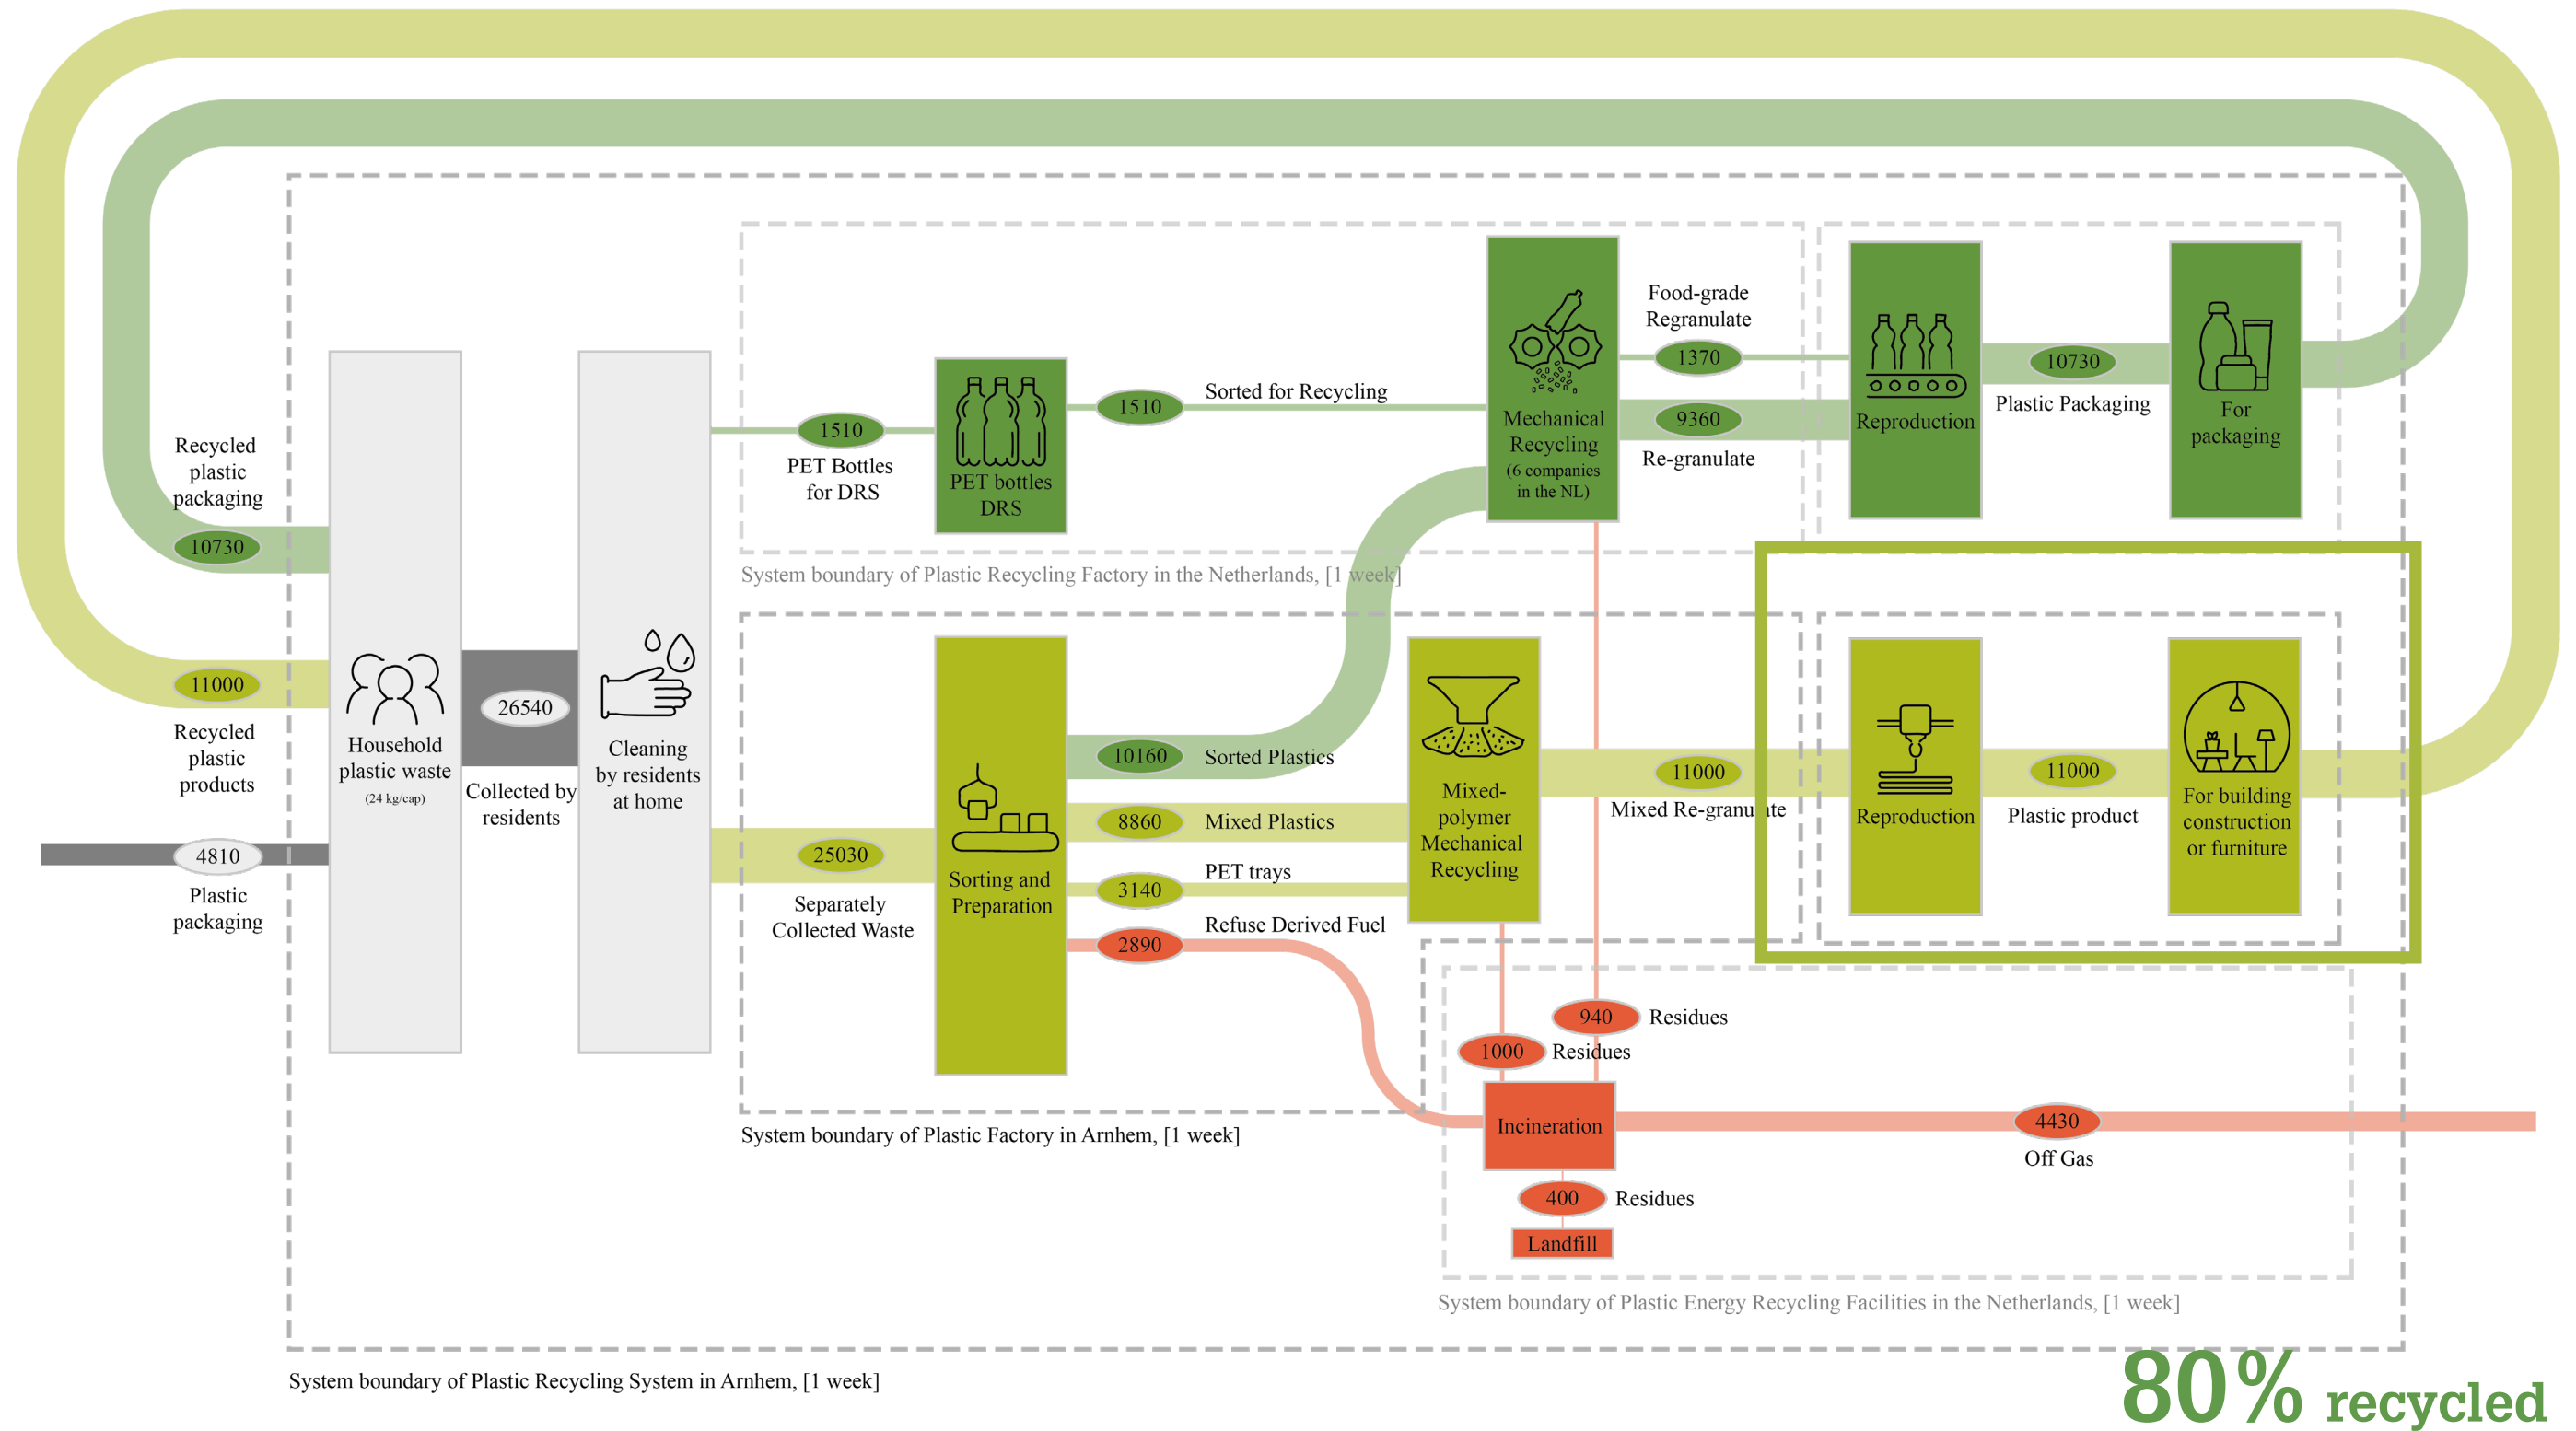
Recycled plastic packaging

10730

11000

Recycled plastic products

4810

Plastic packaging

Household plastic waste
(24 kg/cap)

26540

Collected by residents

Cleaning by residents at home

1510

PET Bottles for DRS

PET bottles DRS

1510

Sorted for Recycling

Mechanical Recycling
(6 companies in the NL)

Food-grade Regranulate

1370

9360

Re-granulate

Reproduction

10730

Plastic Packaging

For packaging

System boundary of Plastic Recycling Factory in the Netherlands, [1 week]

25030

Separately Collected Waste

Sorting and Preparation

10160

Sorted Plastics

8860

Mixed Plastics

3140

PET trays

2890

Refuse Derived Fuel

Mixed-polymer Mechanical Recycling

11000

Mixed Re-granulate

Reproduction

11000

Plastic product

For building construction or furniture

940

Residues

1000

Residues

Incineration

4430

Off Gas

400

Residues

Landfill

System boundary of Plastic Factory in Arnhem, [1 week]

System boundary of Plastic Energy Recycling Facilities in the Netherlands, [1 week]

System boundary of Plastic Recycling System in Arnhem, [1 week]

80% recycled